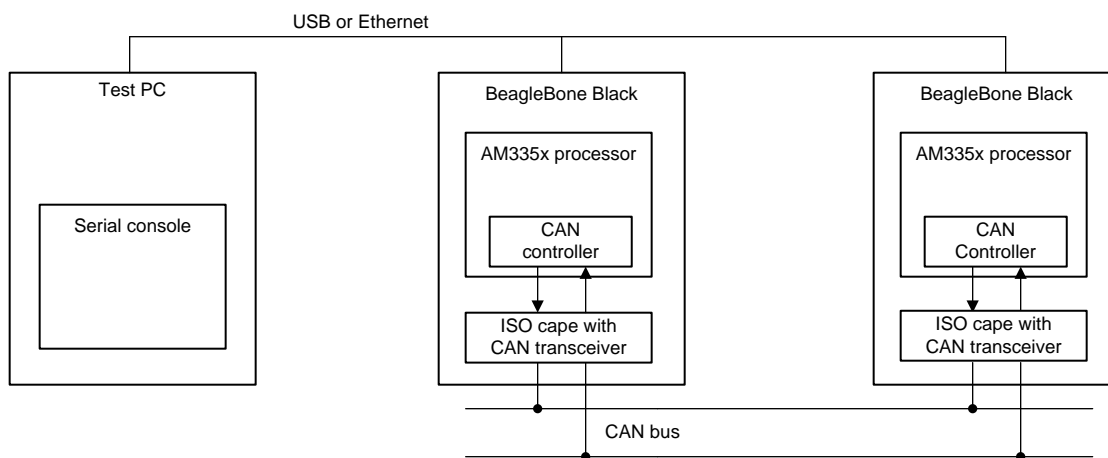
USB or Ethernet

Test PC

Serial console

BeagleBone Black

AM335x processor

CAN controller

ISO cape with CAN transceiver

BeagleBone Black

AM335x processor

CAN Controller

ISO cape with CAN transceiver

CAN bus